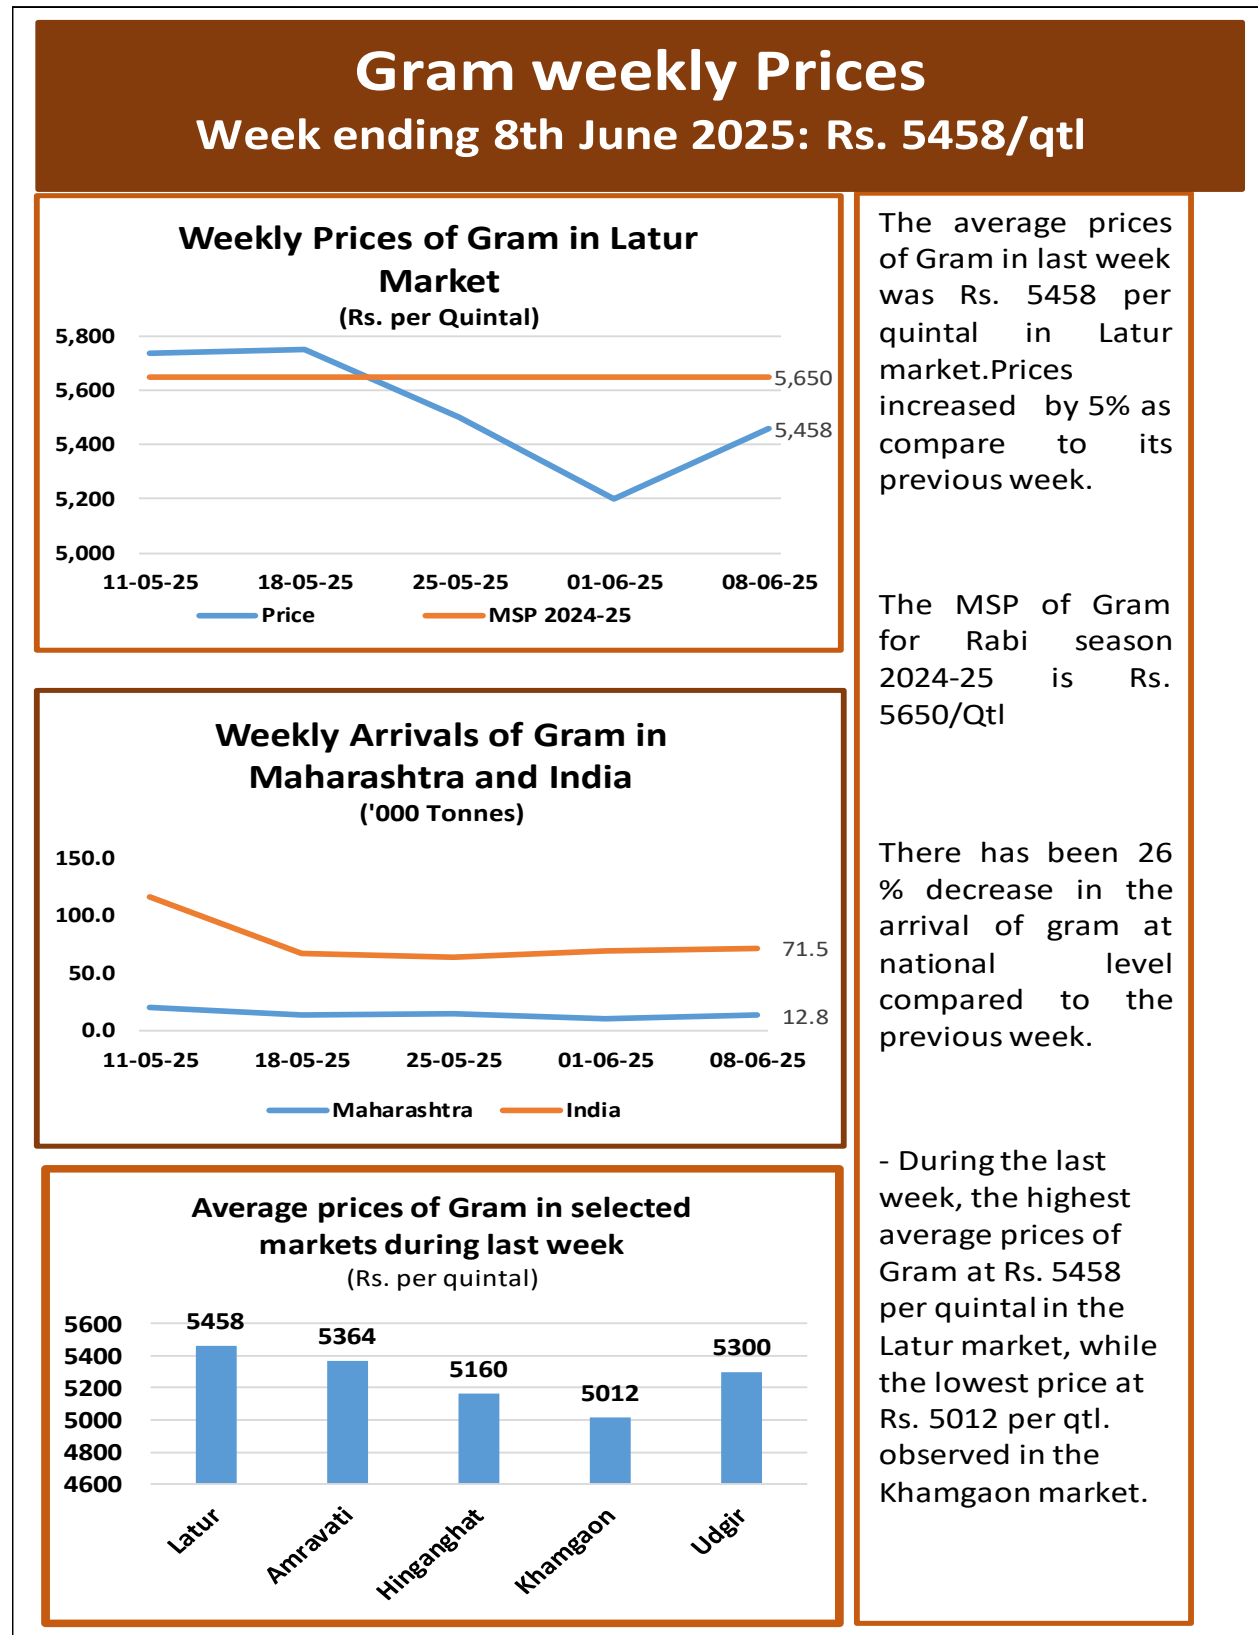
Gram weekly Prices
Week ending 8th June 2025: Rs. 5458/qtl

Weekly Prices of Gram in Latur Market
(Rs. per Quintal)

5,800
5,600
5,400
5,200
5,000
5,650
5,458
11-05-25 18-05-25 25-05-25 01-06-25 08-06-25
Price MSP 2024-25

Weekly Arrivals of Gram in Maharashtra and India
('000 Tonnes)

150.0
100.0
50.0
0.0
71.5
12.8
11-05-25 18-05-25 25-05-25 01-06-25 08-06-25
Maharashtra India

Average prices of Gram in selected markets during last week
(Rs. per quintal)

5600
5400
5200
5000
4800
4600
5458 5364 5160 5012 5300
Latur Amravati Hinganghat Khamgaon Udgir

The average prices of Gram in last week was Rs. 5458 per quintal in Latur market.Prices increased by 5% as compare to its previous week.

The MSP of Gram for Rabi season 2024-25 is Rs. 5650/Qtl

There has been 26 % decrease in the arrival of gram at national level compared to the previous week.

- During the last week, the highest average prices of Gram at Rs. 5458 per quintal in the Latur market, while the lowest price at Rs. 5012 per qtl. observed in the Khamgaon market.